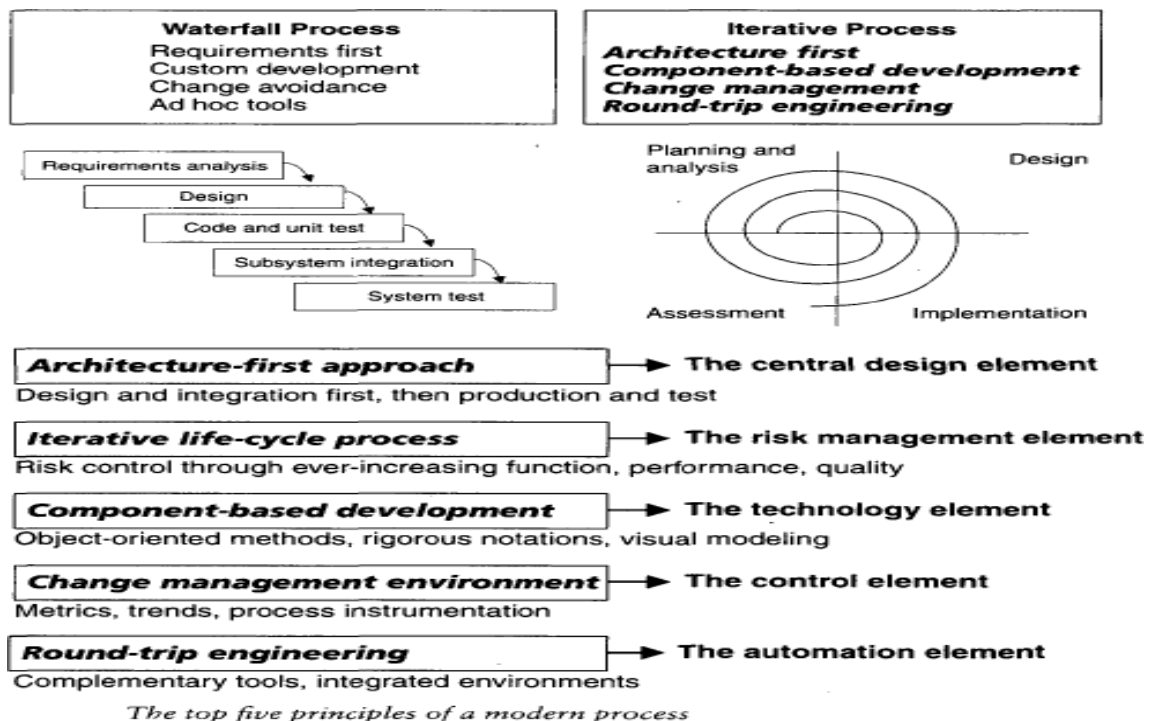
Waterfall Process
Requirements first
Custom development
Change avoidance
Ad hoc tools

Iterative Process
Architecture first
Component-based development
Change management
Round-trip engineering

Requirements analysis
Design
Code and unit test
Subsystem integration
System test

Planning and analysis
Design
Assessment
Implementation

Architecture-first approach → The central design element
Design and integration first, then production and test

Iterative life-cycle process → The risk management element
Risk control through ever-increasing function, performance, quality

Component-based development → The technology element
Object-oriented methods, rigorous notations, visual modeling

Change management environment → The control element
Metrics, trends, process instrumentation

Round-trip engineering → The automation element
Complementary tools, integrated environments

The top five principles of a modern process